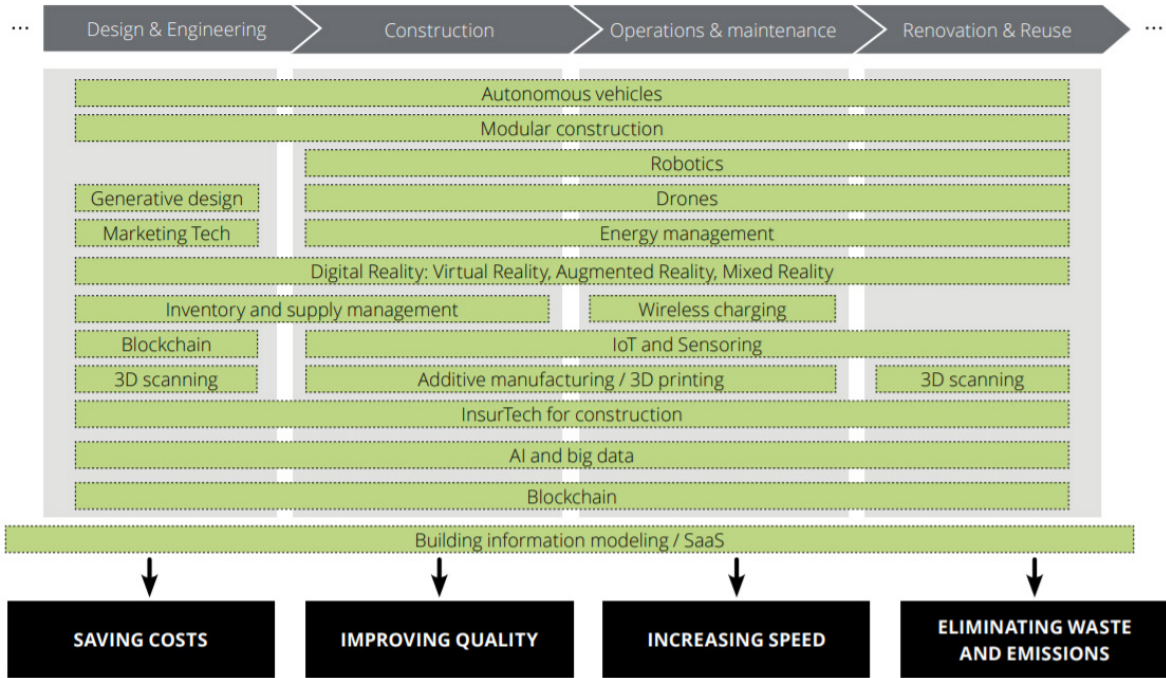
... Design & Engineering Construction Operations & maintenance Renovation & Reuse ...

Autonomous vehicles

Modular construction

Robotics

Generative design

Drones

Marketing Tech

Energy management

Digital Reality: Virtual Reality, Augmented Reality, Mixed Reality

Inventory and supply management

Wireless charging

Blockchain

IoT and Sensoring

3D scanning

Additive manufacturing / 3D printing

3D scanning

InsurTech for construction

AI and big data

Blockchain

Building information modeling / SaaS

SAVING COSTS

IMPROVING QUALITY

INCREASING SPEED

ELIMINATING WASTE AND EMISSIONS